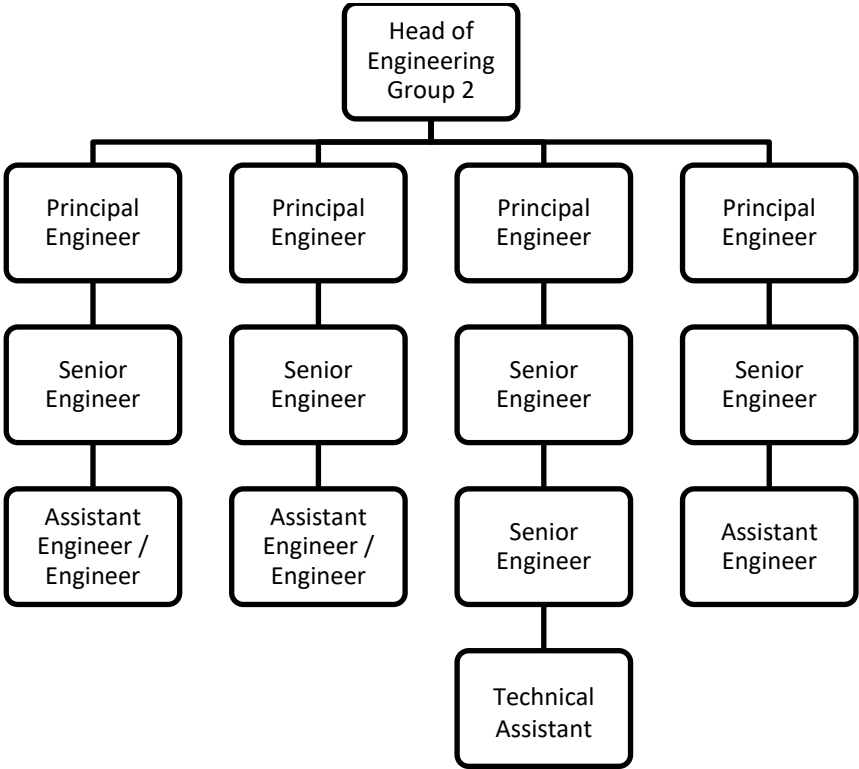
Head of Engineering Group 2

Principal Engineer

Senior Engineer

Assistant Engineer / Engineer

Principal Engineer

Senior Engineer

Assistant Engineer / Engineer

Principal Engineer

Senior Engineer

Senior Engineer

Technical Assistant

Principal Engineer

Senior Engineer

Assistant Engineer